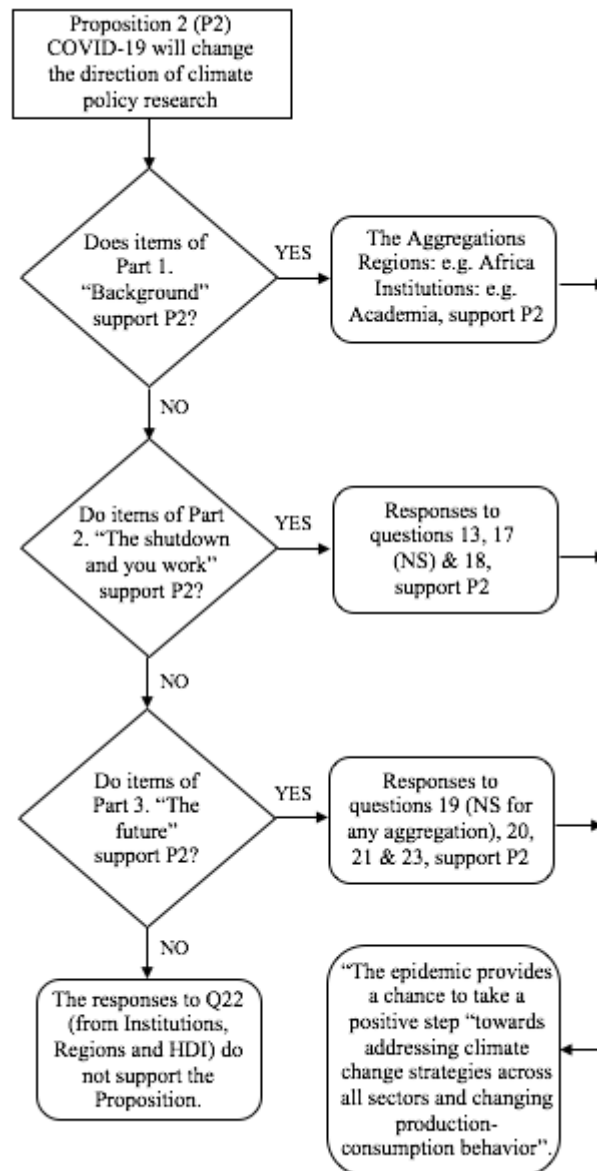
Proposition 2 (P2) COVID-19 will change the direction of climate policy research

Does items of Part 1. "Background" support P2?

YES

The Aggregations Regions: e.g. Africa Institutions: e.g. Academia, support P2

NO

Do items of Part 2. "The shutdown and you work" support P2?

YES

Responses to questions 13, 17 (NS) & 18, support P2

NO

Do items of Part 3. "The future" support P2?

YES

Responses to questions 19 (NS for any aggregation), 20, 21 & 23, support P2

NO

The responses to Q22 (from Institutions, Regions and HDI) do not support the Proposition.

"The epidemic provides a chance to take a positive step "towards addressing climate change strategies across all sectors and changing production-consumption behavior".